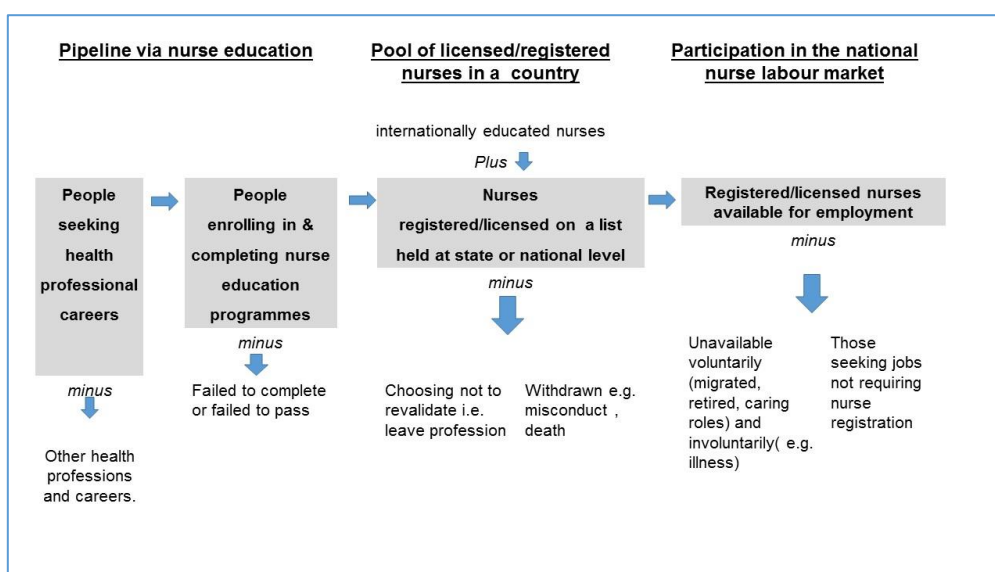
Pipeline via nurse education

Pool of licensed/registered nurses in a country

Participation in the national nurse labour market

internationally educated nurses

Plus

People seeking health professional careers

People enrolling in & completing nurse education programmes

Nurses registered/licensed on a list held at state or national level

Registered/licensed nurses available for employment

minus

minus

minus

minus

Other health professions and careers.

Failed to complete or failed to pass

Choosing not to revalidate i.e. leave profession

Withdrawn e.g. misconduct , death

Unavailable voluntarily (migrated, retired, caring roles) and involuntarily( e.g. illness)

Those seeking jobs not requiring nurse registration